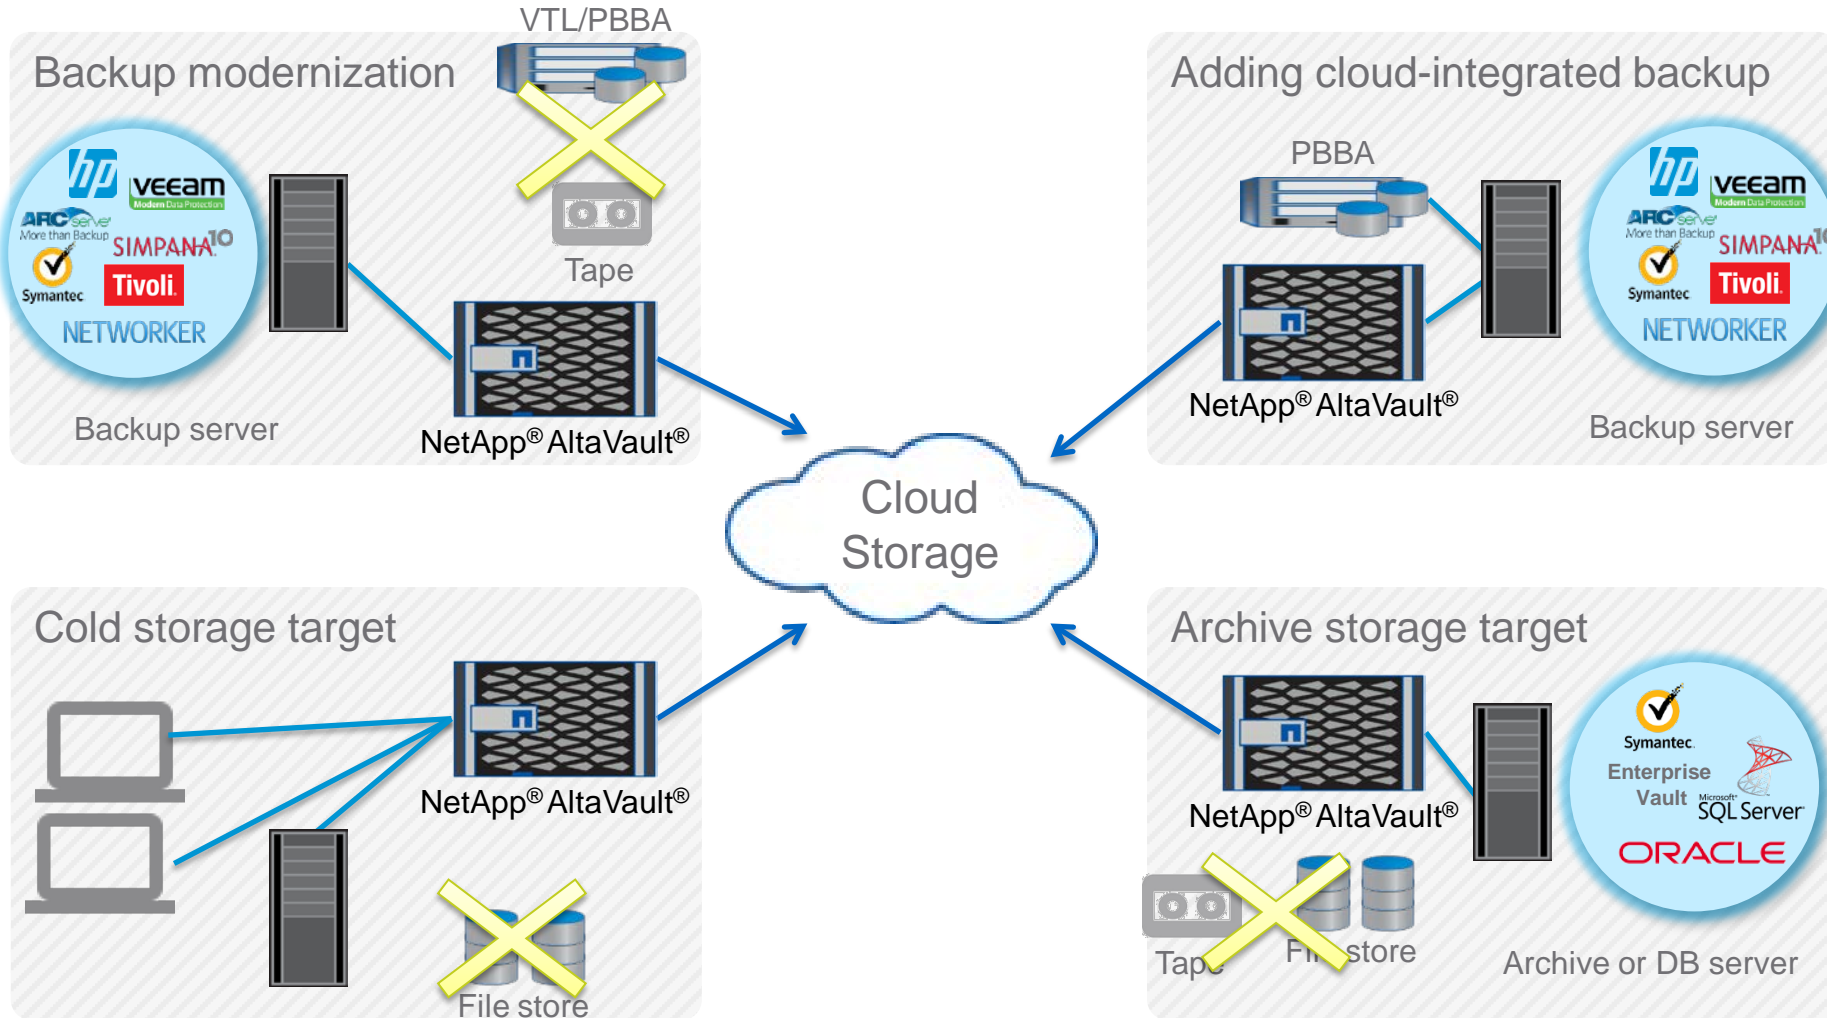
Backup modernization

VTL/PBBA

hp veeam Modern Data Protection
ARCserve More than Backup
SIMPANA 10
Symantec
Tivoli
NETWORKER

Tape

Backup server

NetApp® AltaVault®

Adding cloud-integrated backup

PBBA

hp veeam Modern Data Protection
ARCserve More than Backup
SIMPANA 10
Symantec
Tivoli
NETWORKER

NetApp® AltaVault®

Backup server

Cloud Storage

Cold storage target

NetApp® AltaVault®

File store

Archive storage target

NetApp® AltaVault®

Symantec
Enterprise Vault
Microsoft SQL Server
ORACLE

Tape

File store

Archive or DB server